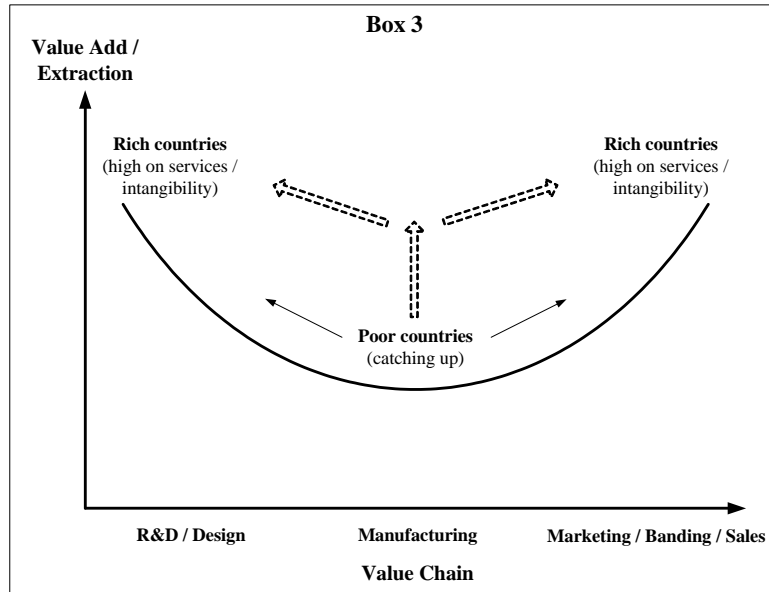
Box 3

Value Add / Extraction

Rich countries
(high on services / intangibility)

Rich countries
(high on services / intangibility)

Poor countries
(catching up)

R&D / Design

Manufacturing

Marketing / Banding / Sales

Value Chain